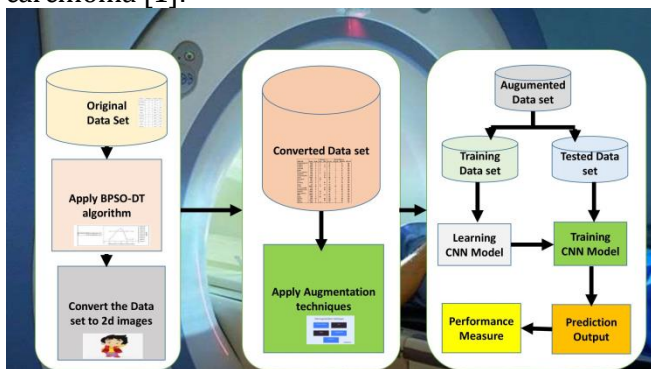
carcinoma [1].

Original Data Set

Apply BPSO-DT algorithm

Convert the Data set to 2d images

Converted Data set

Apply Augmentation techniques

Augmented Data set

Training Data set

Tested Data set

Learning CNN Model

Training CNN Model

Performance Measure

Prediction Output